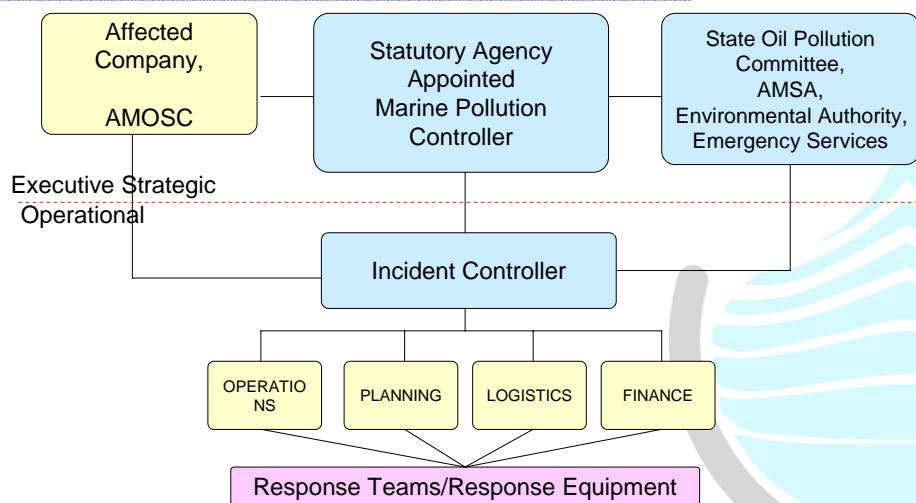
Affected Company,

AMOSC

Statutory Agency Appointed Marine Pollution Controller

State Oil Pollution Committee, AMSA, Environmental Authority, Emergency Services

Executive Strategic

Operational

Incident Controller

OPERATIO NS

PLANNING

LOGISTICS

FINANCE

Response Teams/Response Equipment